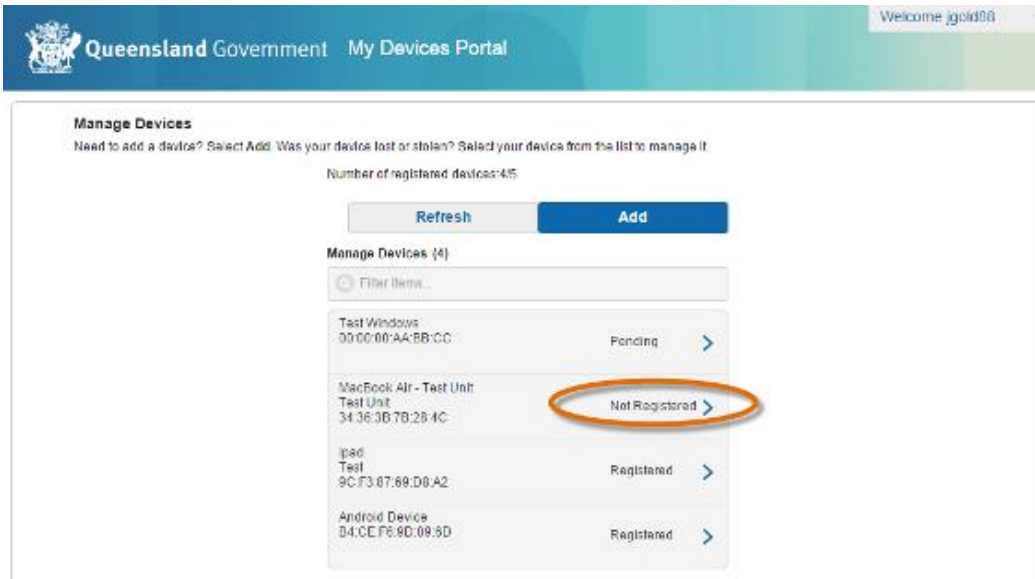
Queensland Government My Devices Portal

Welcome jgold88

Manage Devices

Need to add a device? Select Add. Was your device lost or stolen? Select your device from the list to manage it.

Number of registered devices:4/5

Refresh

Add

Manage Devices (4)

Filter Items...

Test Windows
00:00:00:AA:BB:CC

Pending

MacBook Air - Test Unit
Test Unit
34:36:3B:7B:28:4C

Not Registered

ipad
Test
9C:F3:87:69:D8:A2

Registered

Android Device
B4:CE:F6:8D:09:8D

Registered